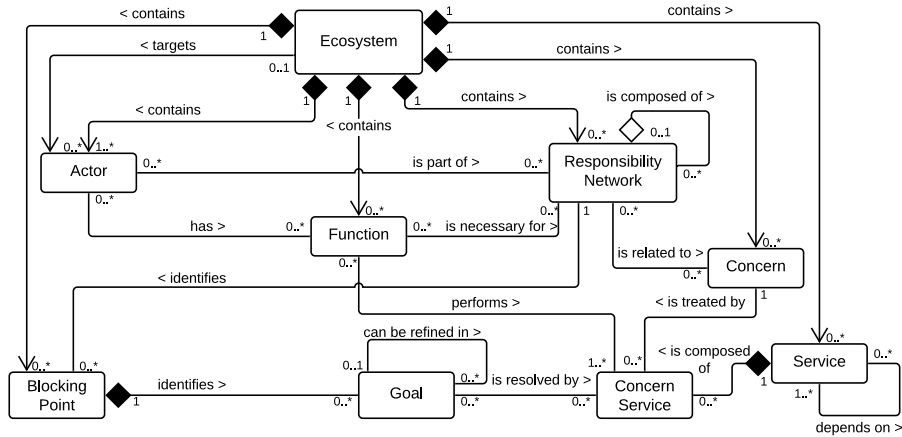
< contains
1
Ecosystem
1
contains >
< targets
0..1
1
contains >
1
1
1
< contains
< contains
contains >
is composed of >
0..1
0..*
1..*
0..*
Actor
0..*
is part of >
0..*
Responsibility Network
0..*
0..*
0..*
has >
0..*
Function
0..*
is necessary for >
0..*
1
0..*
0..*
is related to >
Concern
0..*
0..*
< identifies
1
performs >
< is treated by
can be refined in >
0..*
0..*
0..1
1..*
0..*
< is composed of
Service
0..*
Blocking Point
identifies >
1
0..*
Goal
0..*
is resolved by >
0..*
Concern Service
0..*
1
1..*
depends on >